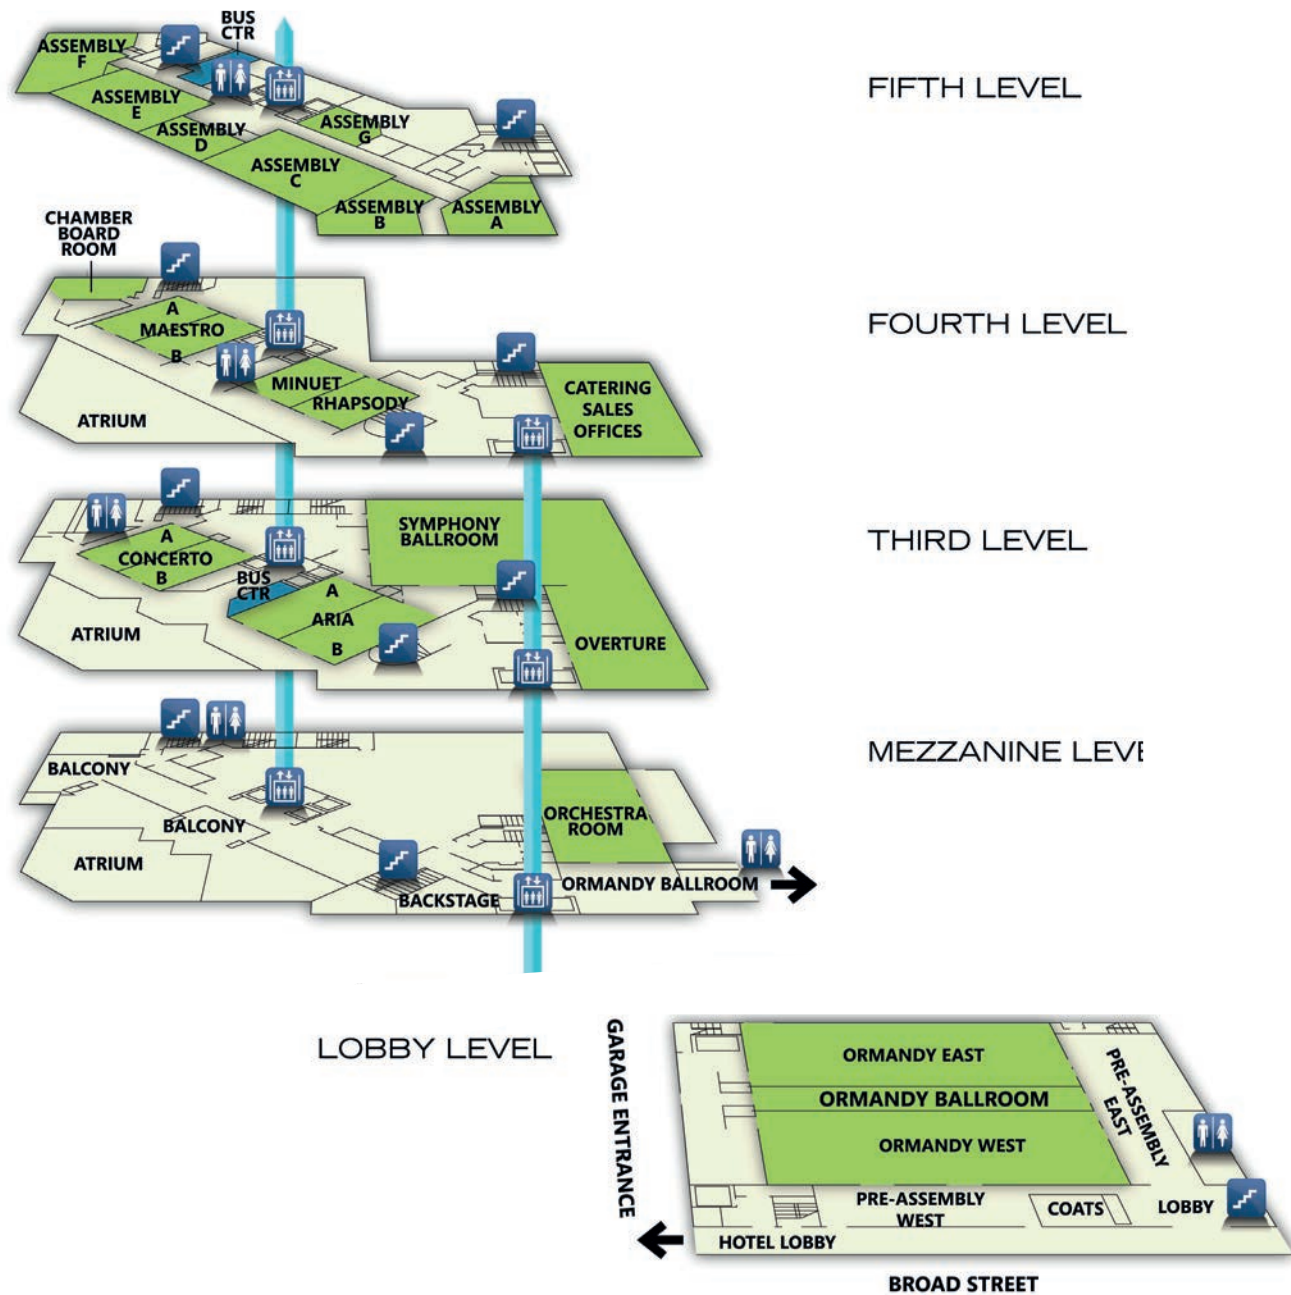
ASSEMBLY F
BUS CTR
ASSEMBLY E
ASSEMBLY D
ASSEMBLY G
ASSEMBLY C
ASSEMBLY B
ASSEMBLY A

FIFTH LEVEL

CHAMBER BOARD ROOM
A
MAESTRO
B
MINUET
RHAPSODY
ATRIUM
CATERING SALES OFFICES

FOURTH LEVEL

A
CONCERTO
B
SYMPHONY BALLROOM
BUS CTR
A
ARIA
B
ATRIUM
OVERTURE

THIRD LEVEL

BALCONY
BALCONY
ATRIUM
ORCHESTRA ROOM
BACKSTAGE
ORMANDY BALLROOM

MEZZANINE LEVE

LOBBY LEVEL

GARAGE ENTRANCE
ORMANDY EAST
ORMANDY BALLROOM
ORMANDY WEST
PRE-ASSEMBLY EAST
PRE-ASSEMBLY WEST
COATS
LOBBY
HOTEL LOBBY
BROAD STREET